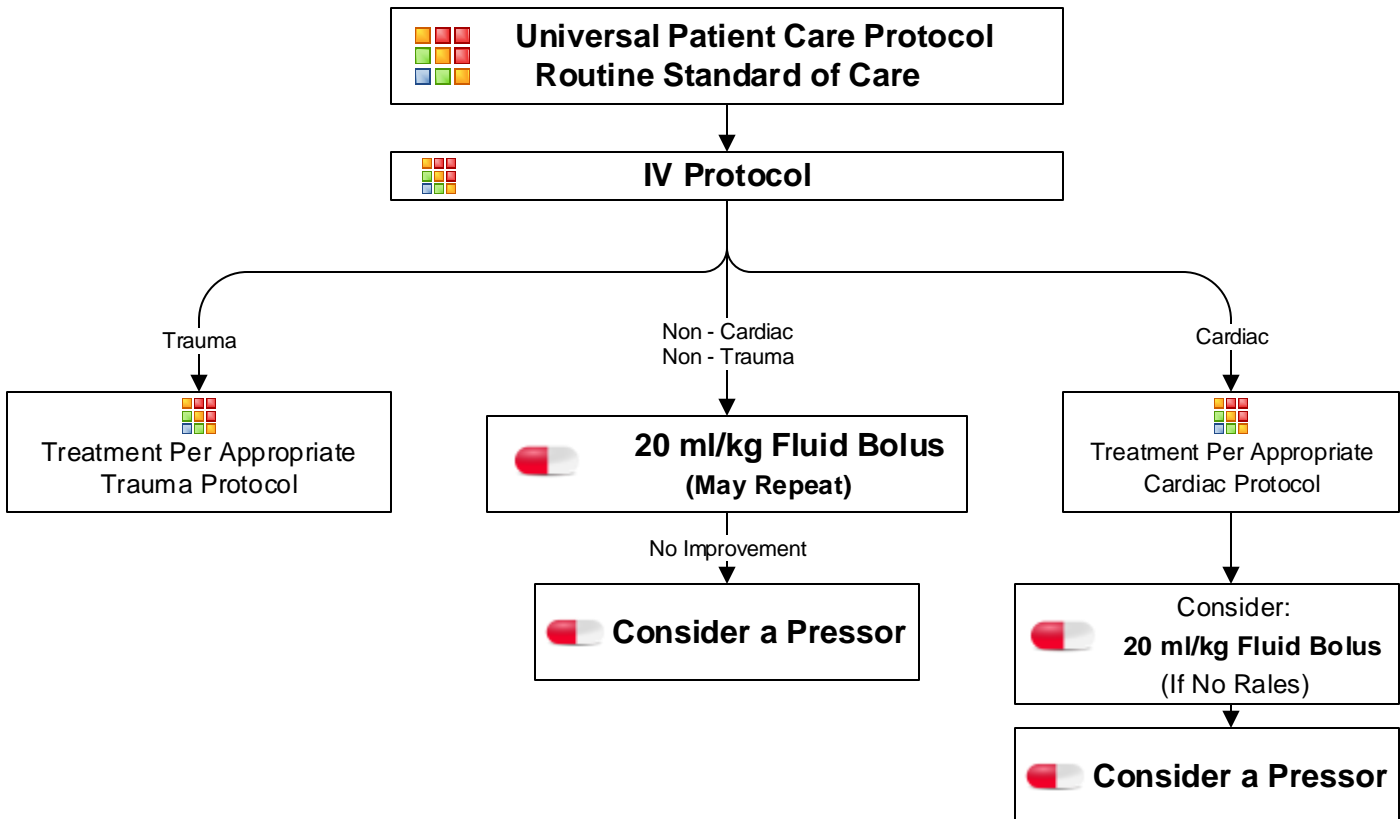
Universal Patient Care Protocol
Routine Standard of Care

IV Protocol

Trauma

Non - Cardiac
Non - Trauma

Cardiac

Treatment Per Appropriate Trauma Protocol

20 ml/kg Fluid Bolus
(May Repeat)

Treatment Per Appropriate Cardiac Protocol

No Improvement

Consider a Pressor

Consider:
20 ml/kg Fluid Bolus
(If No Rales)

Consider a Pressor